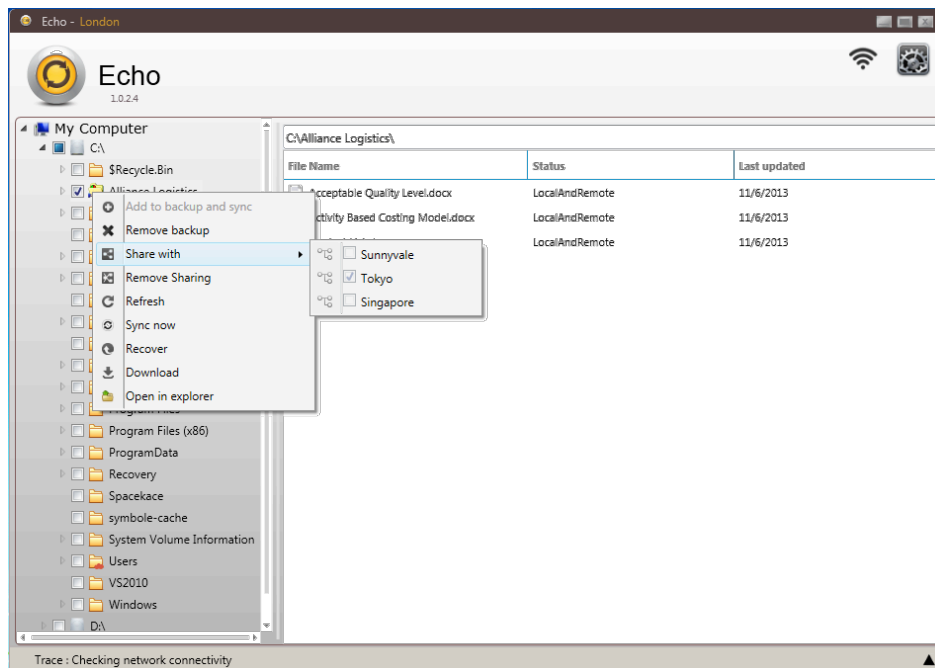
Echo - London

Echo
1.0.2.4

My Computer
C:\
$Recycle.Bin
Alliance Logistics
Add to backup and sync
Remove backup
Share with
Remove Sharing
Refresh
Sync now
Recover
Download
Open in explorer
Sunnyvale
Tokyo
Singapore
Program Files
Program Files (x86)
ProgramData
Recovery
Spacekace
symbole-cache
System Volume Information
Users
VS2010
Windows
D:\

C:\Alliance Logistics\

| File Name | Status | Last updated |
|---|---|---|
| Acceptable Quality Level.docx | LocalAndRemote | 11/6/2013 |
| ctivity Based Costing Model.docx | LocalAndRemote | 11/6/2013 |
| | LocalAndRemote | 11/6/2013 |

Trace : Checking network connectivity